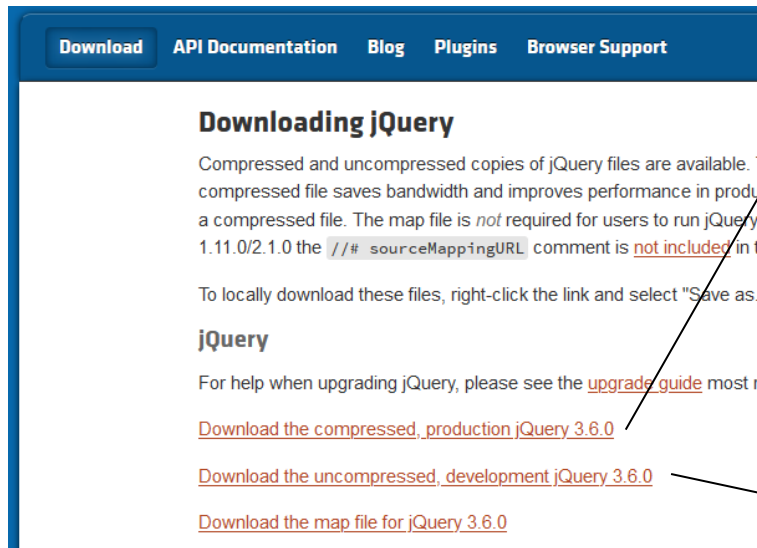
Download API Documentation Blog Plugins Browser Support

Downloading jQuery

Compressed and uncompressed copies of jQuery files are available. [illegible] compressed file saves bandwidth and improves performance in produ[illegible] a compressed file. The map file is *not* required for users to run jQuery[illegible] 1.11.0/2.1.0 the `//# sourceMappingURL` comment is not included in t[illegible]

To locally download these files, right-click the link and select "Save as.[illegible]

jQuery

For help when upgrading jQuery, please see the upgrade guide most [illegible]

Download the compressed, production jQuery 3.6.0

Download the uncompressed, development jQuery 3.6.0

Download the map file for jQuery 3.6.0